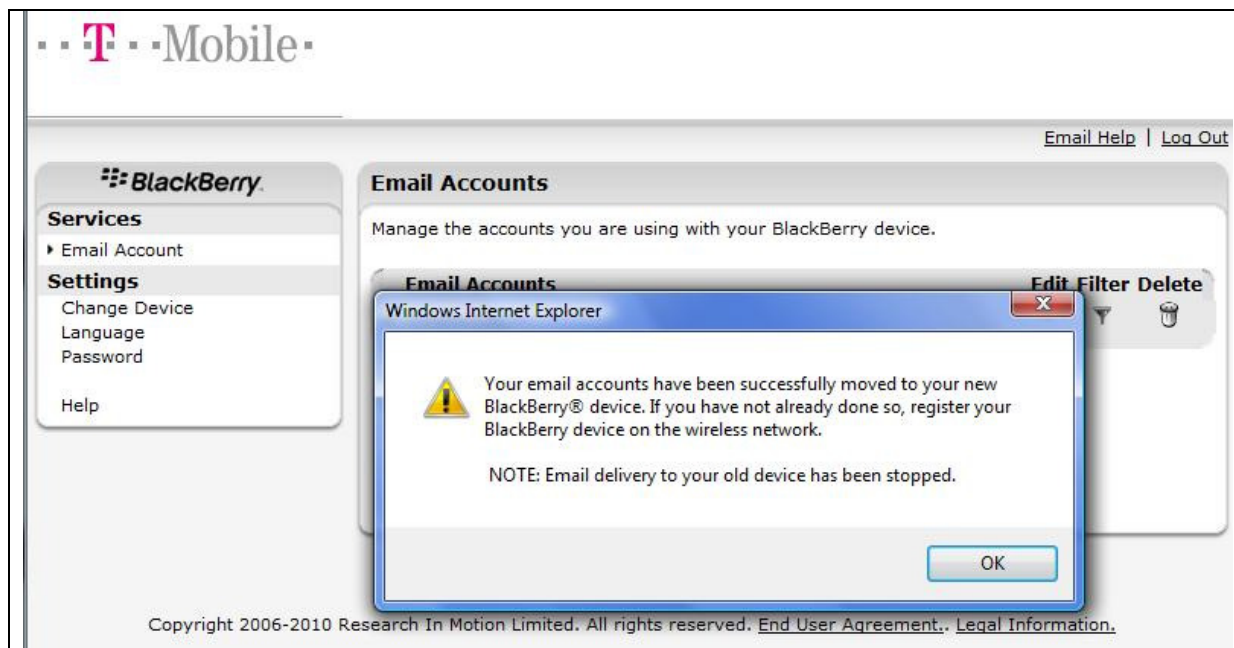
· · T · ·Mobile·

Email Help | Log Out

BlackBerry.

Services
Email Account
Settings
Change Device
Language
Password

Help

Email Accounts

Manage the accounts you are using with your BlackBerry device.

Email Accounts
Edit Filter Delete

Windows Internet Explorer

Your email accounts have been successfully moved to your new BlackBerry® device. If you have not already done so, register your BlackBerry device on the wireless network.

NOTE: Email delivery to your old device has been stopped.

OK

Copyright 2006-2010 Research In Motion Limited. All rights reserved. End User Agreement.. Legal Information.